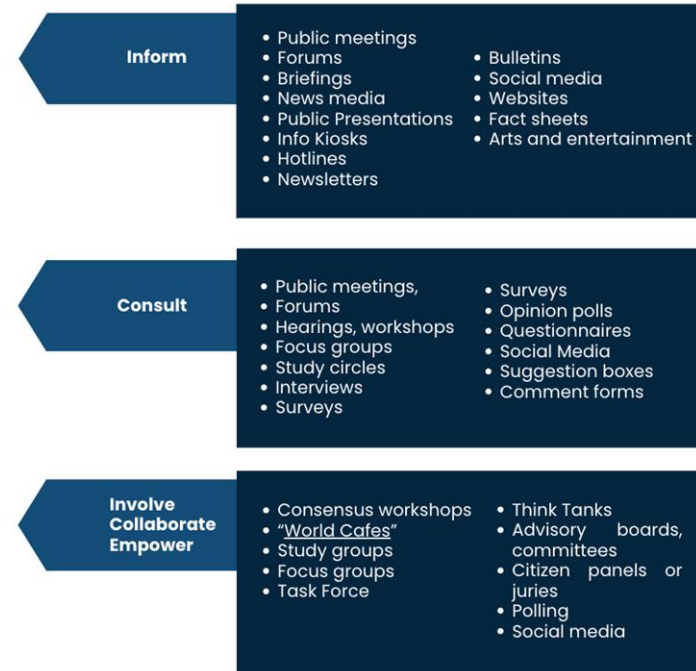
Inform

- Public meetings
- Forums
- Briefings
- News media
- Public Presentations
- Info Kiosks
- Hotlines
- Newsletters

- Bulletins
- Social media
- Websites
- Fact sheets
- Arts and entertainment

Consult

- Public meetings,
- Forums
- Hearings, workshops
- Focus groups
- Study circles
- Interviews
- Surveys

- Surveys
- Opinion polls
- Questionnaires
- Social Media
- Suggestion boxes
- Comment forms

Involve Collaborate Empower

- Consensus workshops
- "World Cafes"
- Study groups
- Focus groups
- Task Force

- Think Tanks
- Advisory boards, committees
- Citizen panels or juries
- Polling
- Social media